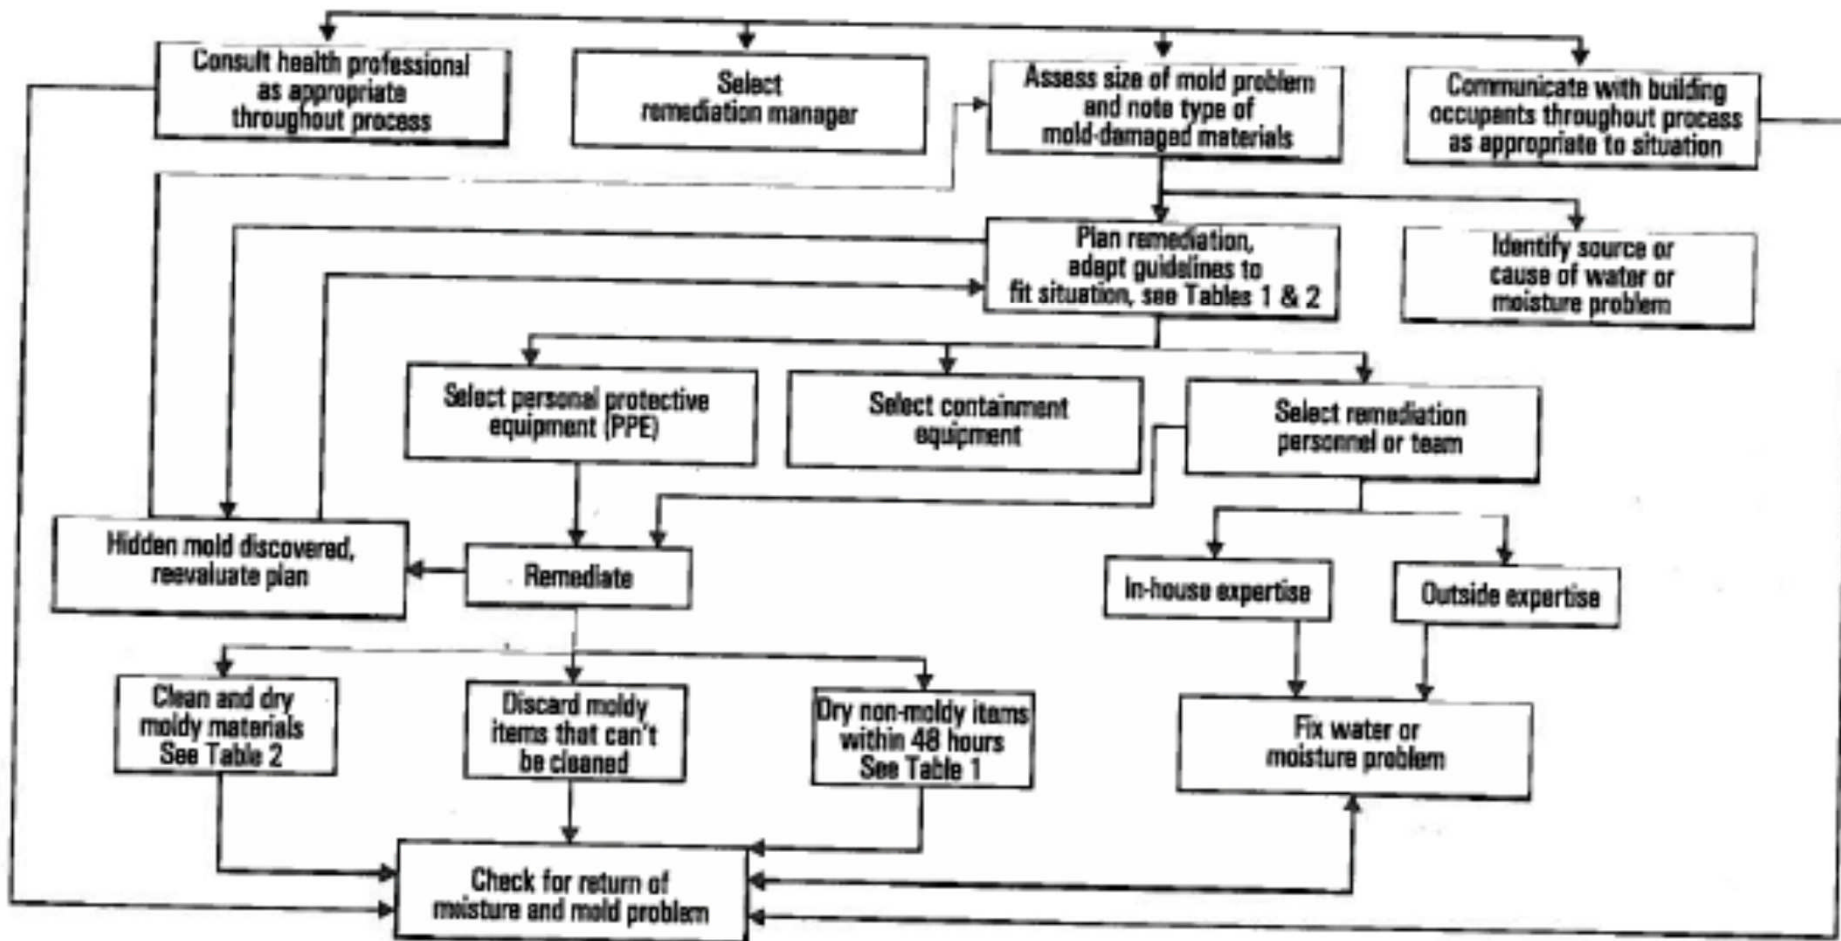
Consult health professional as appropriate throughout process

Select remediation manager

Assess size of mold problem and note type of mold-damaged materials

Communicate with building occupants throughout process as appropriate to situation

Plan remediation, adapt guidelines to fit situation, see Tables 1 & 2

Identify source or cause of water or moisture problem

Select personal protective equipment (PPE)

Select containment equipment

Select remediation personnel or team

Hidden mold discovered, reevaluate plan

Remediate

In-house expertise

Outside expertise

Clean and dry moldy materials See Table 2

Discard moldy items that can't be cleaned

Dry non-moldy items within 48 hours See Table 1

Fix water or moisture problem

Check for return of moisture and mold problem